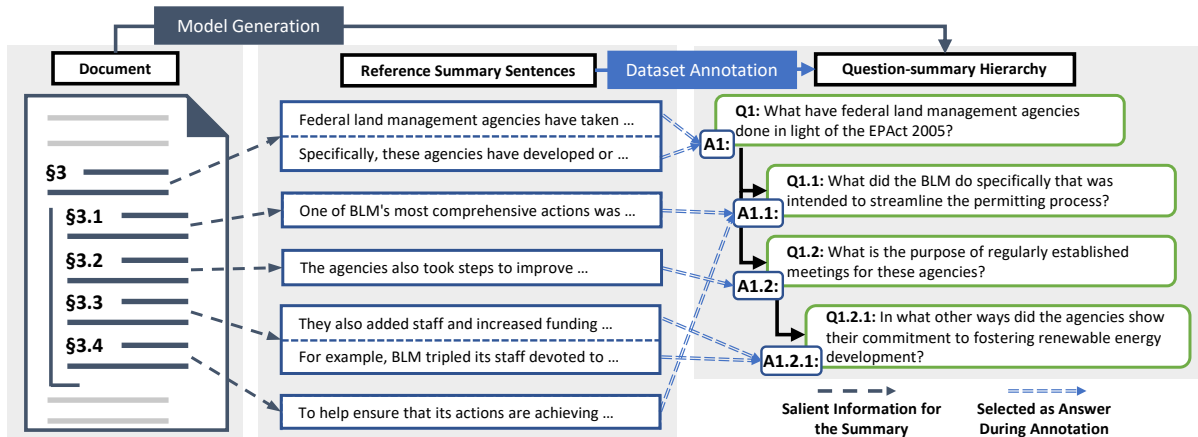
Model Generation

Document

§3

§3.1

§3.2

§3.3

§3.4

Reference Summary Sentences

Dataset Annotation

Question-summary Hierarchy

Federal land management agencies have taken …

Specifically, these agencies have developed or …

One of BLM's most comprehensive actions was …

The agencies also took steps to improve …

They also added staff and increased funding …

For example, BLM tripled its staff devoted to …

To help ensure that its actions are achieving …

A1:

Q1: What have federal land management agencies done in light of the EPAct 2005?

A1.1:

Q1.1: What did the BLM do specifically that was intended to streamline the permitting process?

A1.2:

Q1.2: What is the purpose of regularly established meetings for these agencies?

A1.2.1:

Q1.2.1: In what other ways did the agencies show their commitment to fostering renewable energy development?

Salient Information for the Summary

Selected as Answer During Annotation